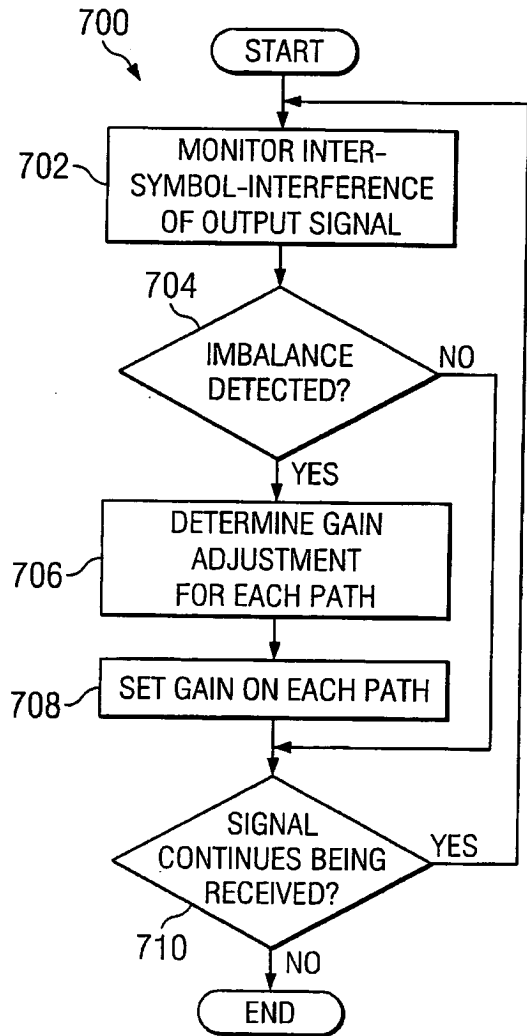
700

START

702

MONITOR INTER-SYMBOL-INTERFERENCE OF OUTPUT SIGNAL

704

IMBALANCE DETECTED?

NO

YES

DETERMINE GAIN ADJUSTMENT FOR EACH PATH

706

708

SET GAIN ON EACH PATH

SIGNAL CONTINUES BEING RECEIVED?

YES

710

NO

END